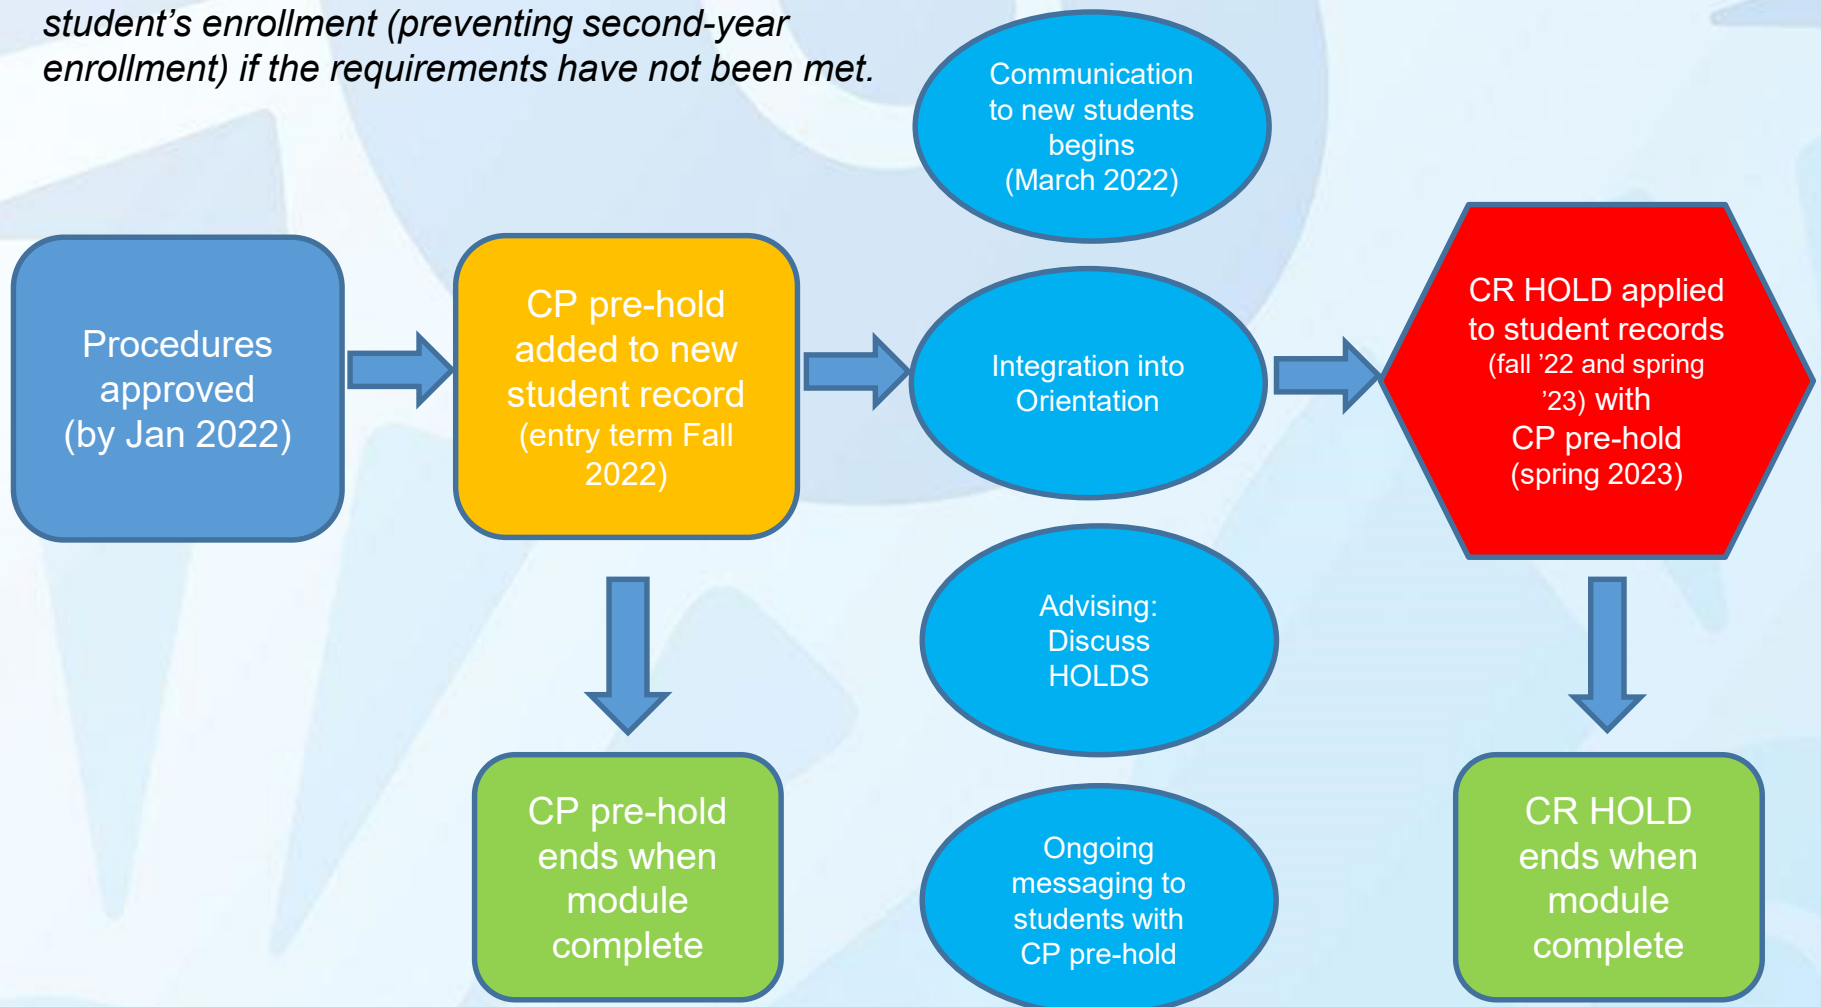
student's enrollment (preventing second-year enrollment) if the requirements have not been met.

Procedures approved (by Jan 2022)

CP pre-hold added to new student record (entry term Fall 2022)

CP pre-hold ends when module complete

Communication to new students begins (March 2022)

Integration into Orientation

Advising: Discuss HOLDS

Ongoing messaging to students with CP pre-hold

CR HOLD applied to student records (fall '22 and spring '23) with CP pre-hold (spring 2023)

CR HOLD ends when module complete